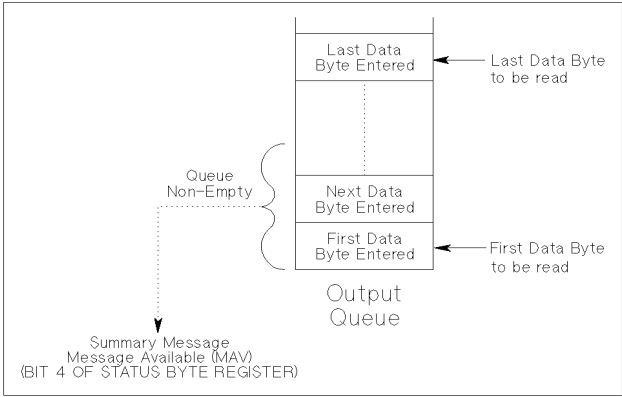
Last Data Byte Entered

Last Data Byte to be read

Queue Non-Empty

Next Data Byte Entered

First Data Byte Entered

First Data Byte to be read

Output Queue

Summary Message
Message Available (MAV)
(BIT 4 OF STATUS BYTE REGISTER)